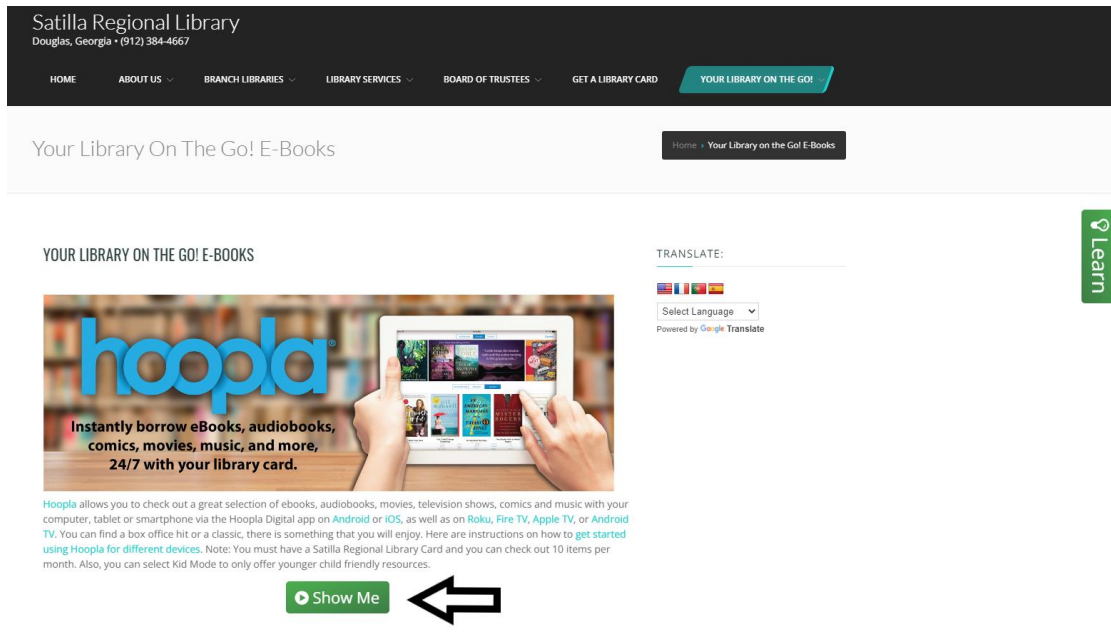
Satilla Regional Library
Douglas, Georgia • (912) 384-4667

HOME ABOUT US BRANCH LIBRARIES LIBRARY SERVICES BOARD OF TRUSTEES GET A LIBRARY CARD YOUR LIBRARY ON THE GO!

Your Library On The Go! E-Books

Home » Your Library on the Go! E-Books

Learn

YOUR LIBRARY ON THE GO! E-BOOKS

hoopla

Instantly borrow eBooks, audiobooks, comics, movies, music, and more, 24/7 with your library card.

Hoopla allows you to check out a great selection of ebooks, audiobooks, movies, television shows, comics and music with your computer, tablet or smartphone via the Hoopla Digital app on Android or iOS, as well as on Roku, Fire TV, Apple TV, or Android TV. You can find a box office hit or a classic, there is something that you will enjoy. Here are instructions on how to get started using Hoopla for different devices. Note: You must have a Satilla Regional Library Card and you can check out 10 items per month. Also, you can select Kid Mode to only offer younger child friendly resources.

Show Me

TRANSLATE:

Select Language
Powered by Google Translate